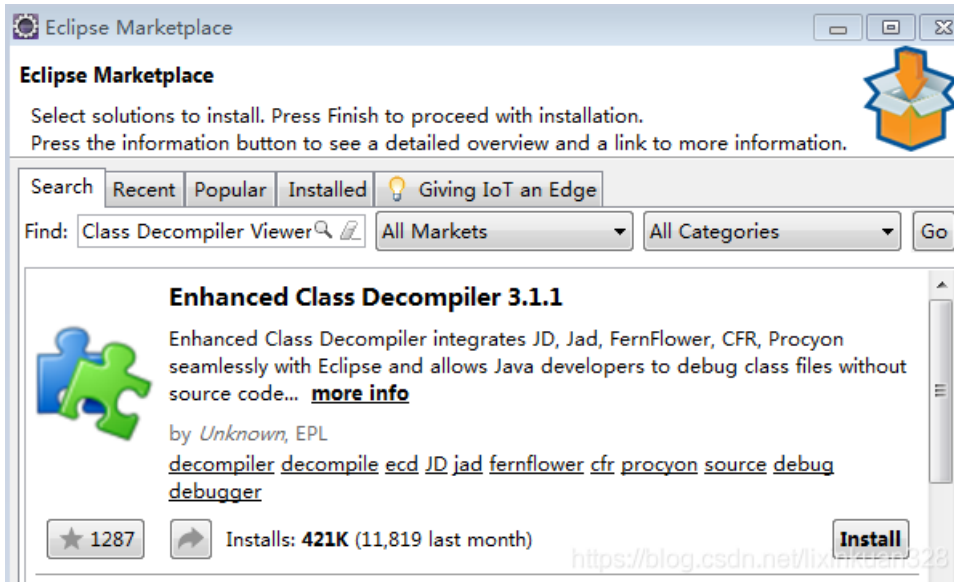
Eclipse Marketplace

Eclipse Marketplace

Select solutions to install. Press Finish to proceed with installation.
Press the information button to see a detailed overview and a link to more information.

Search | Recent | Popular | Installed | Giving IoT an Edge

Find: Class Decompiler Viewer | All Markets | All Categories | Go

Enhanced Class Decompiler 3.1.1

Enhanced Class Decompiler integrates JD, Jad, FernFlower, CFR, Procyon seamlessly with Eclipse and allows Java developers to debug class files without source code... more info

by Unknown, EPL

decompiler decompile ecd JD jad fernflower cfr procyon source debug debugger

1287

Installs: 421K (11,819 last month)

Install

https://blog.csdn.net/lixinkuan328